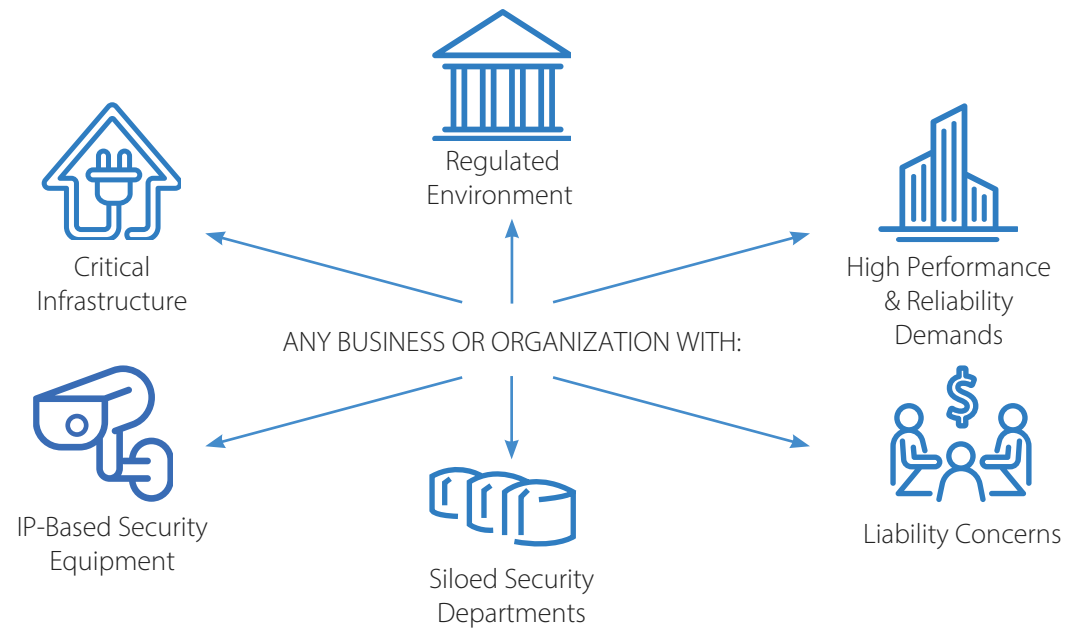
Regulated Environment

Critical Infrastructure

High Performance & Reliability Demands

ANY BUSINESS OR ORGANIZATION WITH:

IP-Based Security Equipment

Siloed Security Departments

$

Liability Concerns